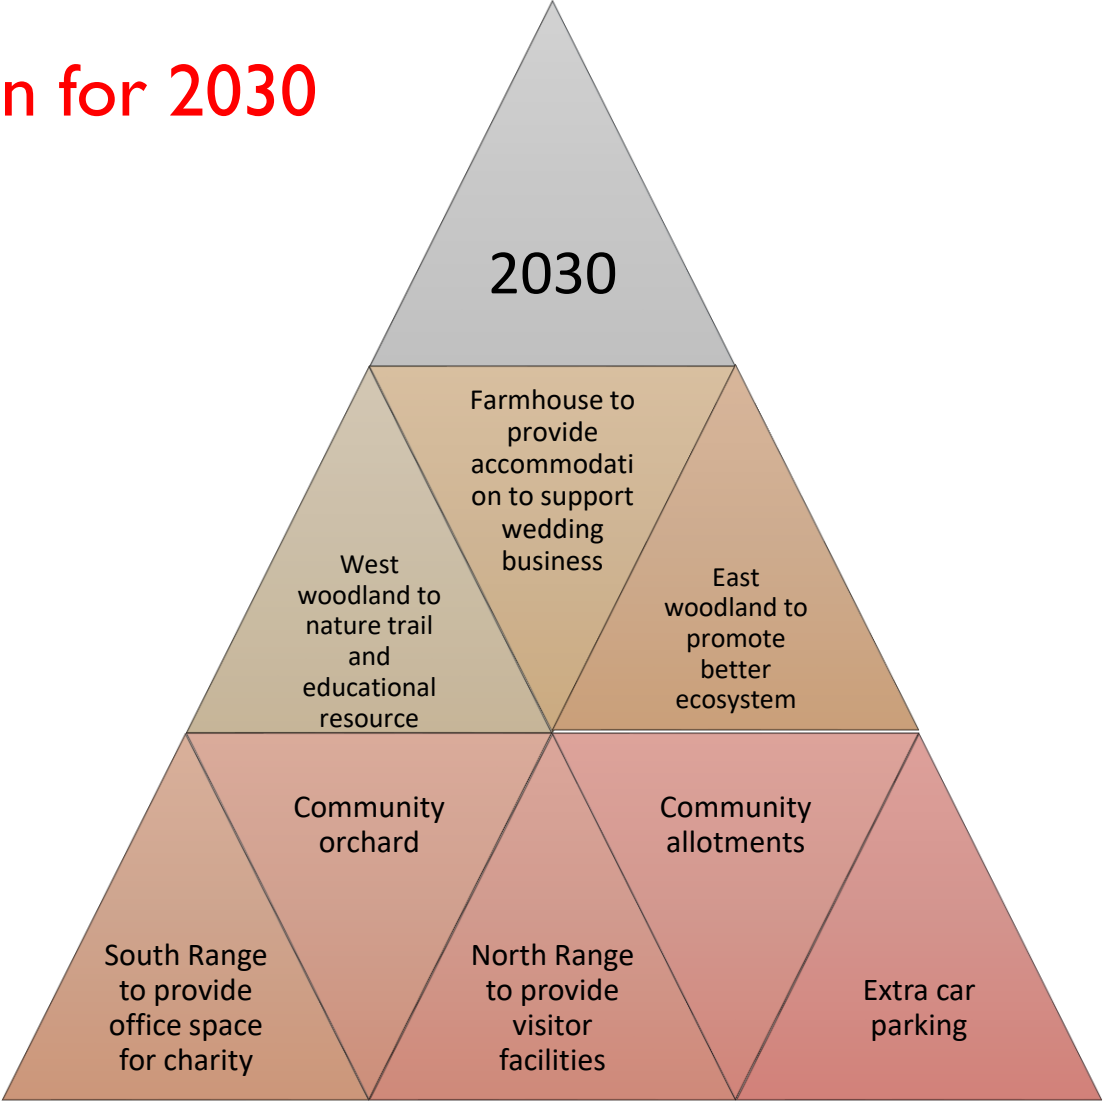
n for 2030

2030

West woodland to nature trail and educational resource

Farmhouse to provide accommodati on to support wedding business

East woodland to promote better ecosystem

South Range to provide office space for charity

Community orchard

North Range to provide visitor facilities

Community allotments

Extra car parking